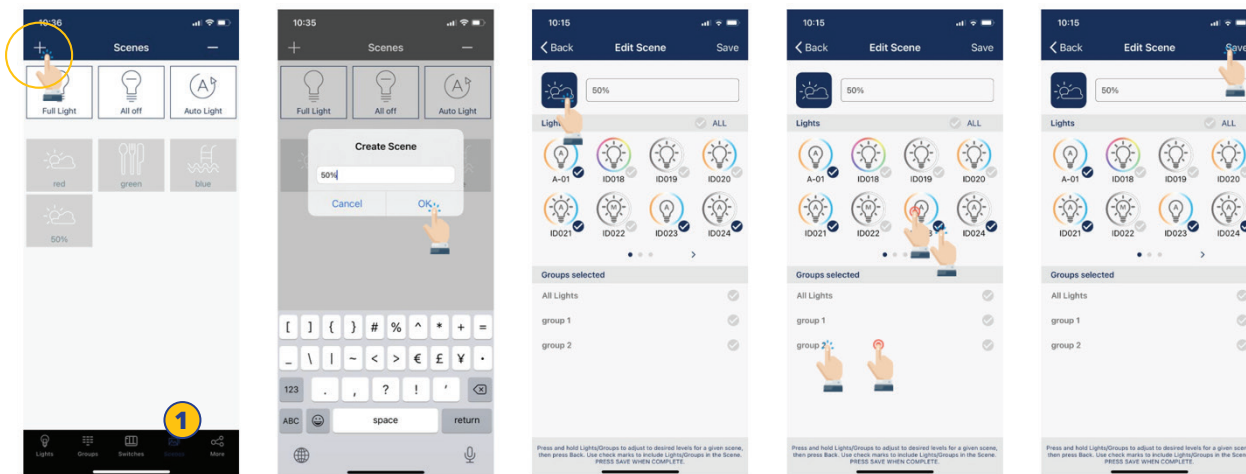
10:36

Scenes

Full Light
All off
Auto Light

red
green
blue

50%

1

Lights
Groups
Switches
Scenes
More

10:35

Scenes

Full Light
All off
Auto Light

Create Scene

50%

Cancel
OK

[ ] { } # % ^ * + =
_ \ | ~ < > € £ ¥ ·
123 . , ? ! ' ⌫
ABC space return

10:15

Back
Edit Scene
Save

50%

Lights
ALL

A-01
ID018
ID019
ID020
ID021
ID022
ID023
ID024

Groups selected

All Lights
group 1
group 2

Press and hold Lights/Groups to adjust to desired levels for a given scene, then press Back. Use check marks to include Lights/Groups in the Scene. PRESS SAVE WHEN COMPLETE.

10:15

Back
Edit Scene
Save

50%

Lights
ALL

A-01
ID018
ID019
ID020
ID021
ID022
ID024

Groups selected

All Lights
group 1
group 2

Press and hold Lights/Groups to adjust to desired levels for a given scene, then press Back. Use check marks to include Lights/Groups in the Scene. PRESS SAVE WHEN COMPLETE.

10:15

Back
Edit Scene
Save

50%

Lights
ALL

A-01
ID018
ID019
ID020
ID021
ID022
ID023
ID024

Groups selected

All Lights
group 1
group 2

Press and hold Lights/Groups to adjust to desired levels for a given scene, then press Back. Use check marks to include Lights/Groups in the Scene. PRESS SAVE WHEN COMPLETE.